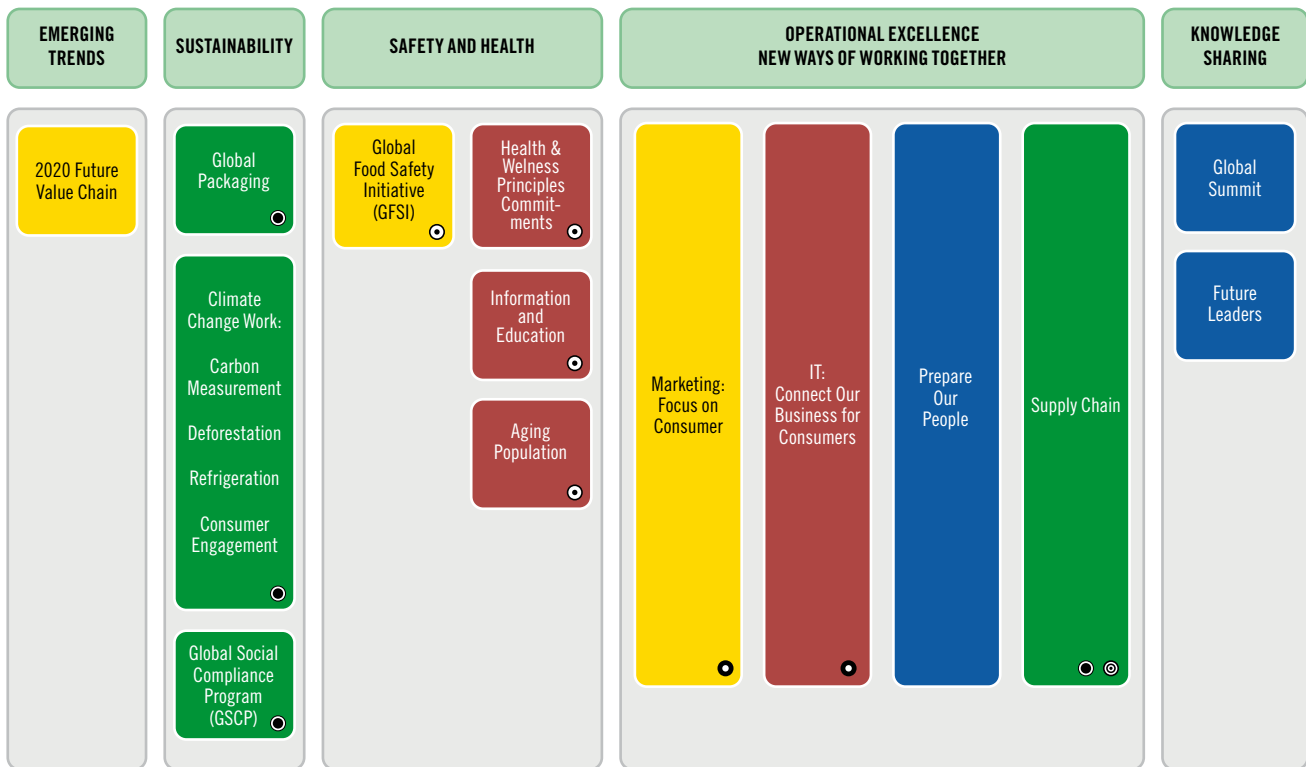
EMERGING TRENDS

2020 Future Value Chain

SUSTAINABILITY

Global Packaging

Climate Change Work:

Carbon Measurement

Deforestation

Refrigeration

Consumer Engagement

Global Social Compliance Program (GSCP)

SAFETY AND HEALTH

Global Food Safety Initiative (GFSI)

Health & Welness Principles Commitments

Information and Education

Aging Population

OPERATIONAL EXCELLENCE
NEW WAYS OF WORKING TOGETHER

Marketing: Focus on Consumer

IT: Connect Our Business for Consumers

Prepare Our People

Supply Chain

KNOWLEDGE SHARING

Global Summit

Future Leaders